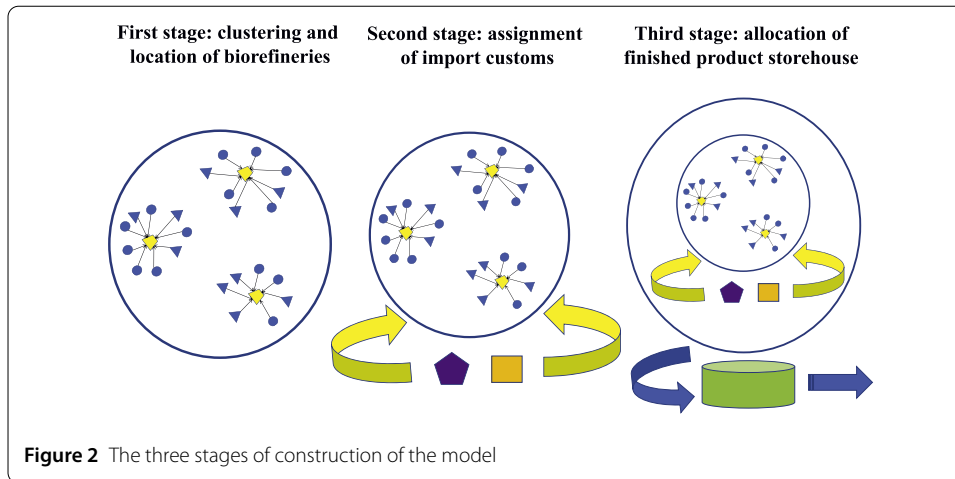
First stage: clustering and location of biorefineries

Second stage: assignment of import customs

Third stage: allocation of finished product storehouse

**Figure 2** The three stages of construction of the model